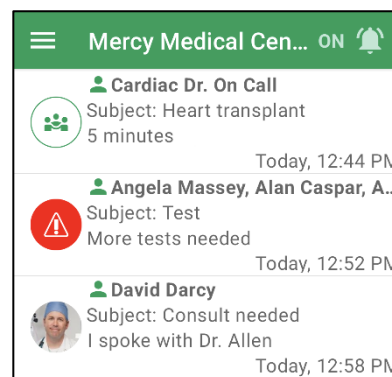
Mercy Medical Cen... ON

Cardiac Dr. On Call
Subject: Heart transplant
5 minutes
Today, 12:44 PM

Angela Massey, Alan Caspar, A...
Subject: Test
More tests needed
Today, 12:52 PM

David Darcy
Subject: Consult needed
I spoke with Dr. Allen
Today, 12:58 PM